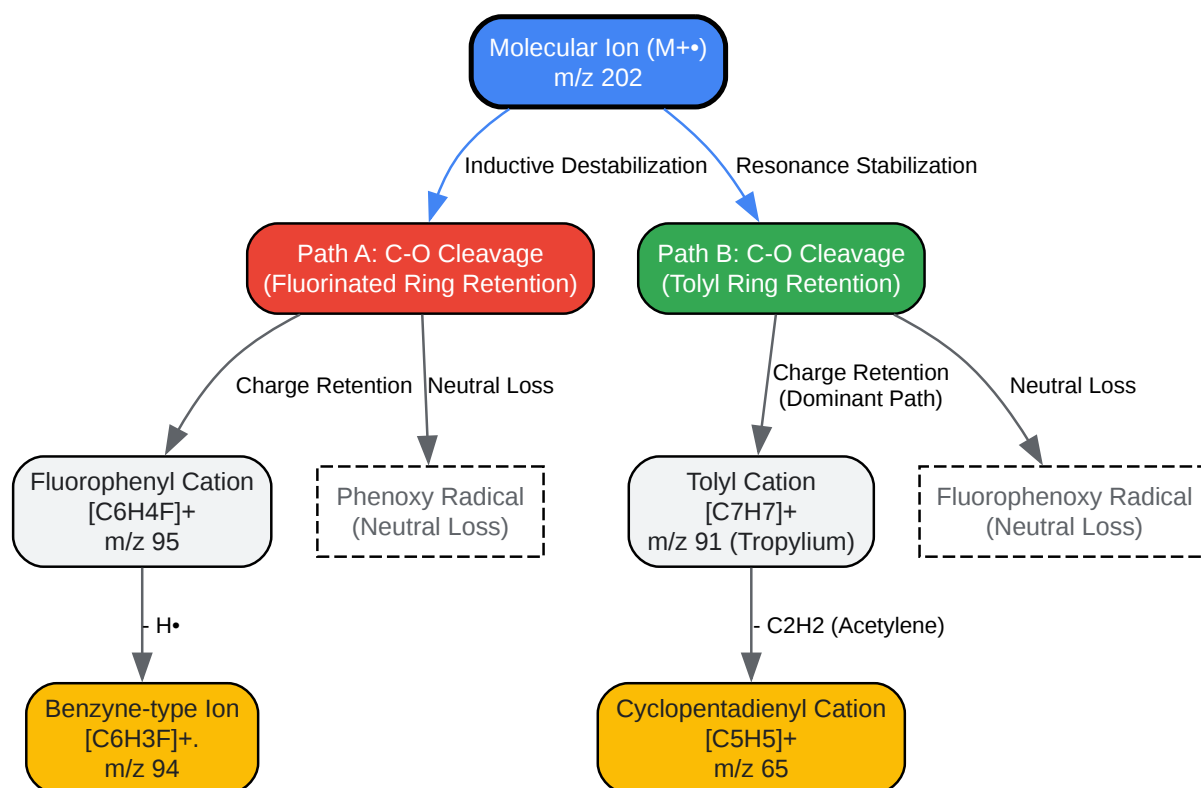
Molecular Ion (M+•)
m/z 202

Inductive Destabilization

Resonance Stabilization

Path A: C-O Cleavage
(Fluorinated Ring Retention)

Path B: C-O Cleavage
(Tolyl Ring Retention)

Charge Retention

Neutral Loss

Charge Retention
(Dominant Path)

Neutral Loss

Fluorophenyl Cation
[C6H4F]+
m/z 95

Phenoxy Radical
(Neutral Loss)

Tolyl Cation
[C7H7]+
m/z 91 (Tropylium)

Fluorophenoxy Radical
(Neutral Loss)

- H•

- C2H2 (Acetylene)

Benzyne-type Ion
[C6H3F]+.
m/z 94

Cyclopentadienyl Cation
[C5H5]+
m/z 65